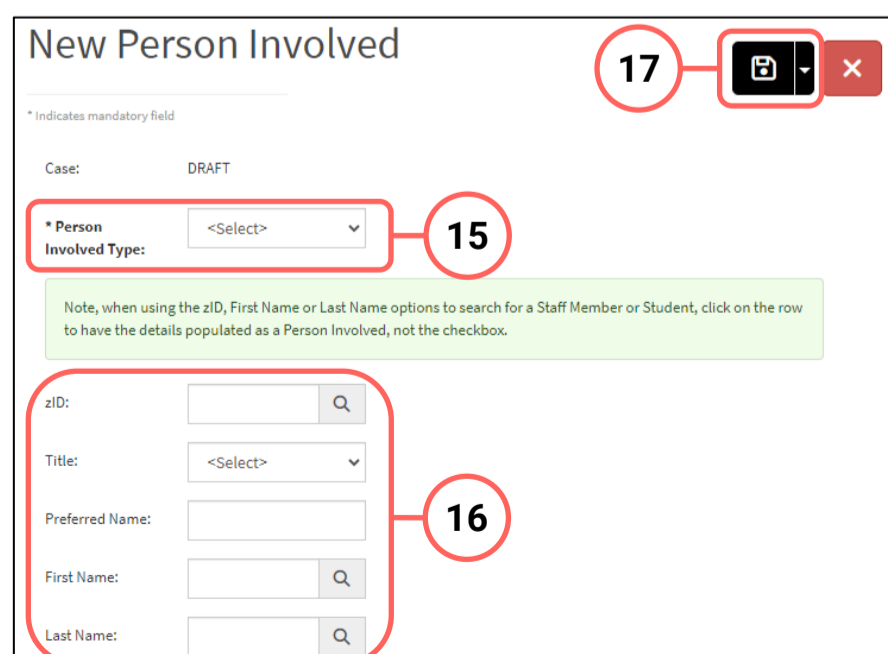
New Person Involved

17

* Indicates mandatory field

Case: DRAFT

* Person Involved Type: <Select>

15

Note, when using the zID, First Name or Last Name options to search for a Staff Member or Student, click on the row to have the details populated as a Person Involved, not the checkbox.

zID:

Title: <Select>

Preferred Name:

16

First Name:

Last Name: